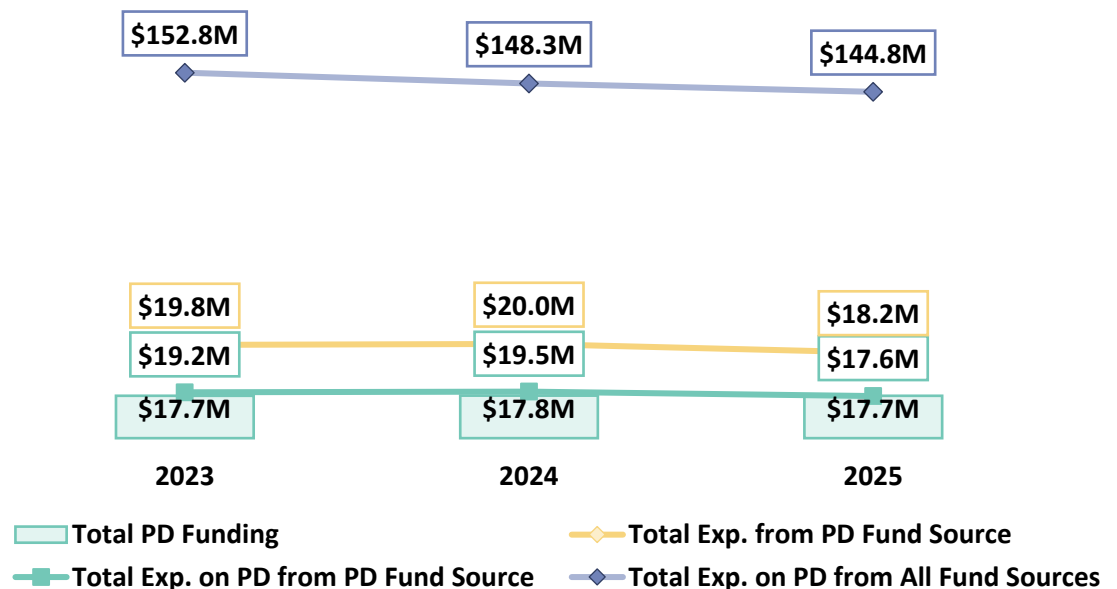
$152.8M
$148.3M
$144.8M

$19.8M
$20.0M
$18.2M

$19.2M
$19.5M
$17.6M

$17.7M
$17.8M
$17.7M

2023
2024
2025

Total PD Funding
Total Exp. from PD Fund Source
Total Exp. on PD from PD Fund Source
Total Exp. on PD from All Fund Sources